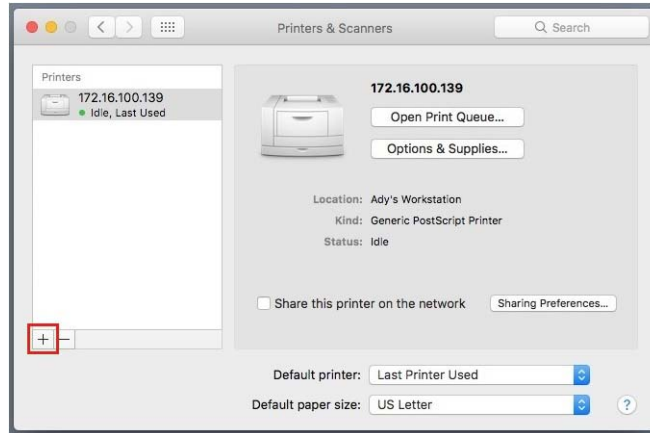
Printers & Scanners

Search

Printers

172.16.100.139
Idle, Last Used

172.16.100.139

Open Print Queue...

Options & Supplies...

Location: Ady's Workstation
Kind: Generic PostScript Printer
Status: Idle

Share this printer on the network

Sharing Preferences...

+ −

Default printer: Last Printer Used

Default paper size: US Letter

?